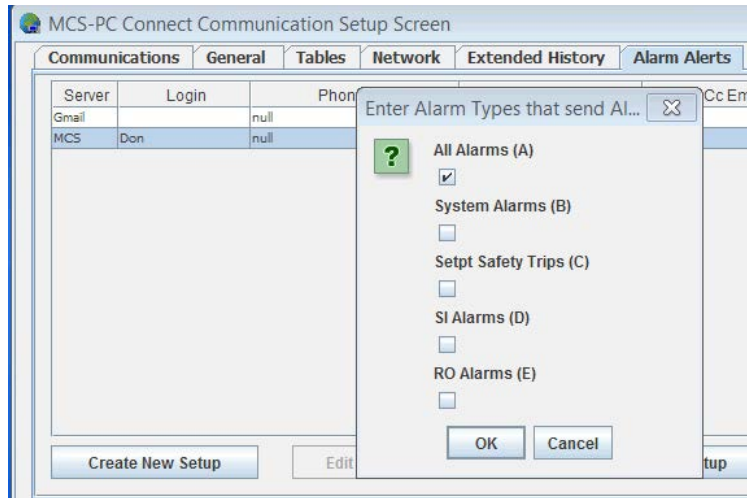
MCS-PC Connect Communication Setup Screen

Communications | General | Tables | Network | Extended History | Alarm Alerts

| Server | Login | Phon | Cc Em |
|---|---|---|---|
| Gmail | | null | |
| MCS | Don | null | |

Enter Alarm Types that send Al...

?

All Alarms (A)

System Alarms (B)

Setpt Safety Trips (C)

SI Alarms (D)

RO Alarms (E)

OK | Cancel

Create New Setup | Edit | tup